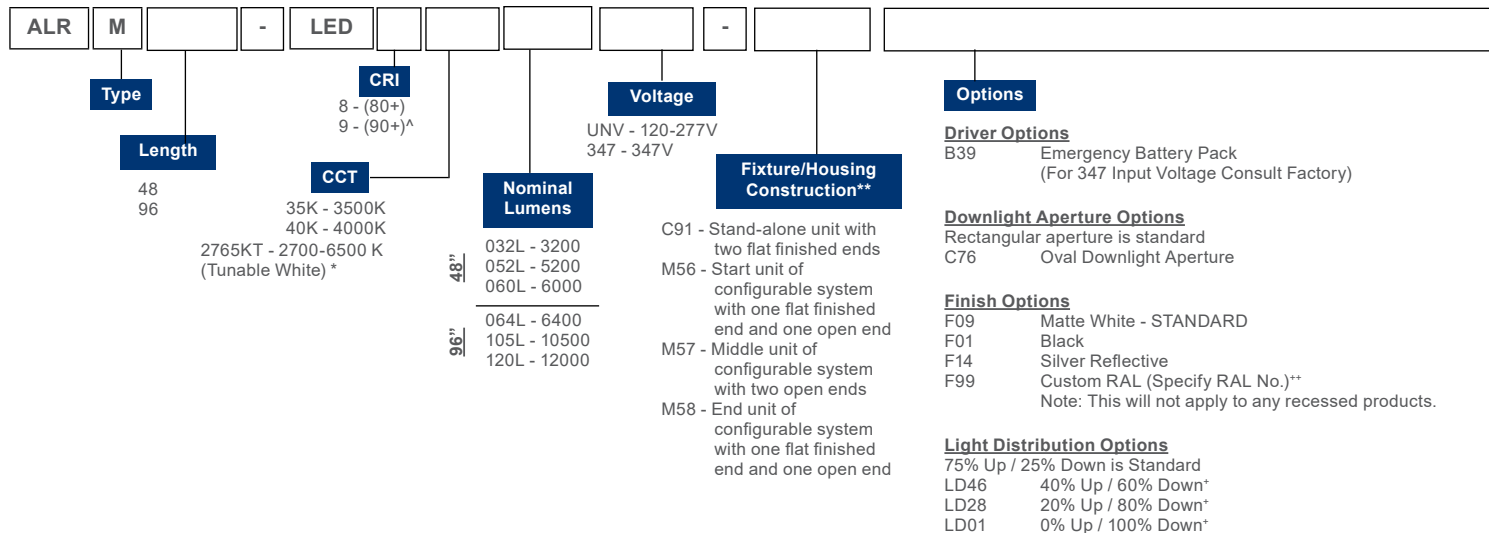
ALR M - LED -

Type

Length

48
96

CRI
8 - (80+)
9 - (90+)^

CCT
35K - 3500K
40K - 4000K
2765KT - 2700-6500 K
(Tunable White) *

Nominal Lumens

48”
032L - 3200
052L - 5200
060L - 6000

96”
064L - 6400
105L - 10500
120L - 12000

Voltage
UNV - 120-277V
347 - 347V

Fixture/Housing Construction**

C91 - Stand-alone unit with two flat finished ends
M56 - Start unit of configurable system with one flat finished end and one open end
M57 - Middle unit of configurable system with two open ends
M58 - End unit of configurable system with one flat finished end and one open end

Options

Driver Options
B39 Emergency Battery Pack
(For 347 Input Voltage Consult Factory)

Downlight Aperture Options
Rectangular aperture is standard
C76 Oval Downlight Aperture

Finish Options
F09 Matte White - STANDARD
F01 Black
F14 Silver Reflective
F99 Custom RAL (Specify RAL No.)$^{++}$
Note: This will not apply to any recessed products.

Light Distribution Options
75% Up / 25% Down is Standard
LD46 40% Up / 60% Down$^{+}$
LD28 20% Up / 80% Down$^{+}$
LD01 0% Up / 100% Down$^{+}$